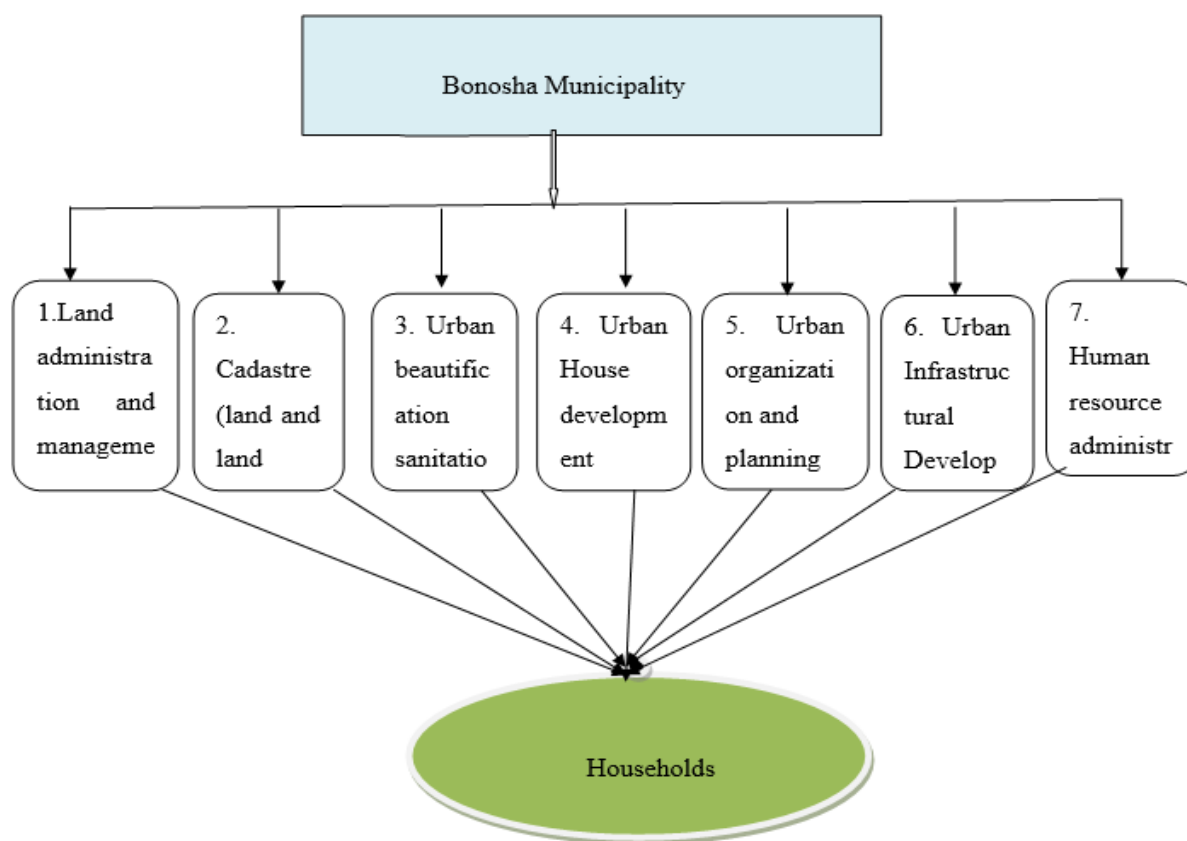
Bonosha Municipality

1.Land administra tion and manageme

2. Cadastre (land and land

3. Urban beautific ation sanitatio

4. Urban House developm ent

5. Urban organizati on and planning

6. Urban Infrastruc tural Develop

7. Human resource administr

Households